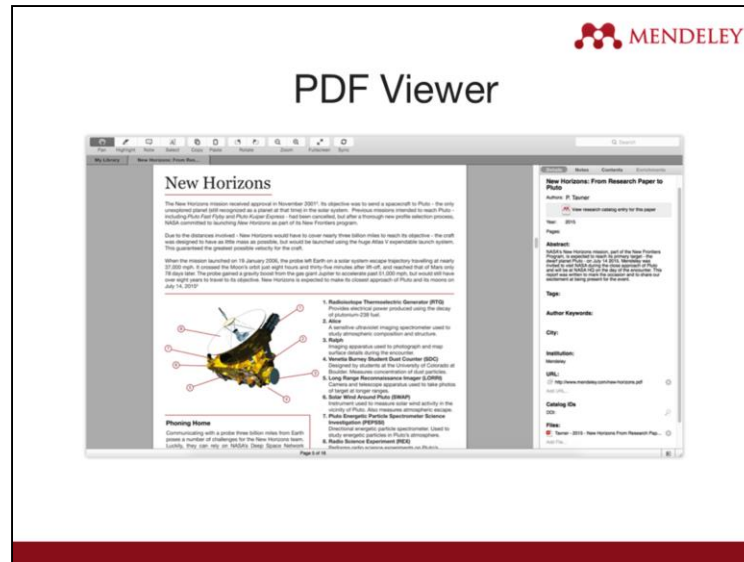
MENDELEY

PDF Viewer

Pan Highlight Note Select Copy Paste Rotate Zoom Fullscreen Sync

Q Search

My Library New Horizons: From Res...

New Horizons

The New Horizons mission received approval in November 2001. Its objective was to send a spacecraft to Pluto - the only unexplored planet (still recognized as a planet at that time) in the solar system. Previous missions intended to reach Pluto - including Pluto Fast Flyby and Pluto Kuiper Express - had been cancelled, but after a thorough new profile selection process, NASA committed to launching New Horizons as part of its New Frontiers program.

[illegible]

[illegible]

1. Radioisotope Thermoelectric Generator (RTG)
2. Alice
3. Ralph
4. Venetia Burney Student Dust Counter (SDC)
5. Long Range Reconnaissance Imager (LORRI)
6. Solar Wind Around Pluto (SWAP)
7. Pluto Energetic Particle Spectrometer Science Investigation (PEPSSI)
8. Radio Science Experiment (REX)

Phoning Home

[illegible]

Page 5 of 16

Details Notes Contents Enrichments

New Horizons: From Research Paper to Pluto

Authors: P. Tanner

View research catalog entry for this paper

Year: 2015

Pages:

Abstract:

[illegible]

Tags:

Author Keywords:

City:

Institution:
Mendeley

URL:
http://www.mendeley.com/new-horizons.pdf

Catalog IDs
DOI:

Files:
Tanner - 2015 - New Horizons From Research Pap...